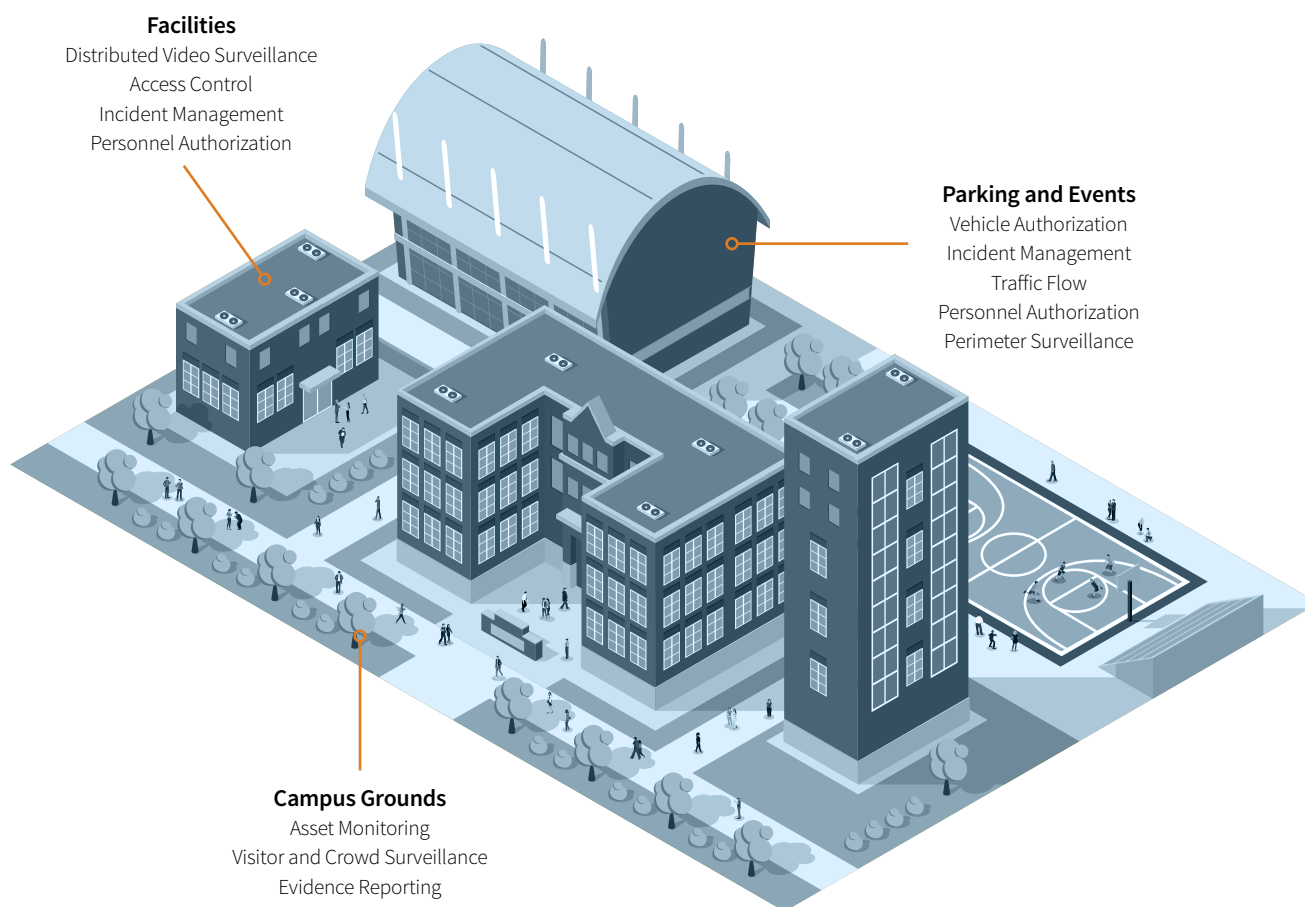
Facilities
Distributed Video Surveillance
Access Control
Incident Management
Personnel Authorization

Parking and Events
Vehicle Authorization
Incident Management
Traffic Flow
Personnel Authorization
Perimeter Surveillance

Campus Grounds
Asset Monitoring
Visitor and Crowd Surveillance
Evidence Reporting